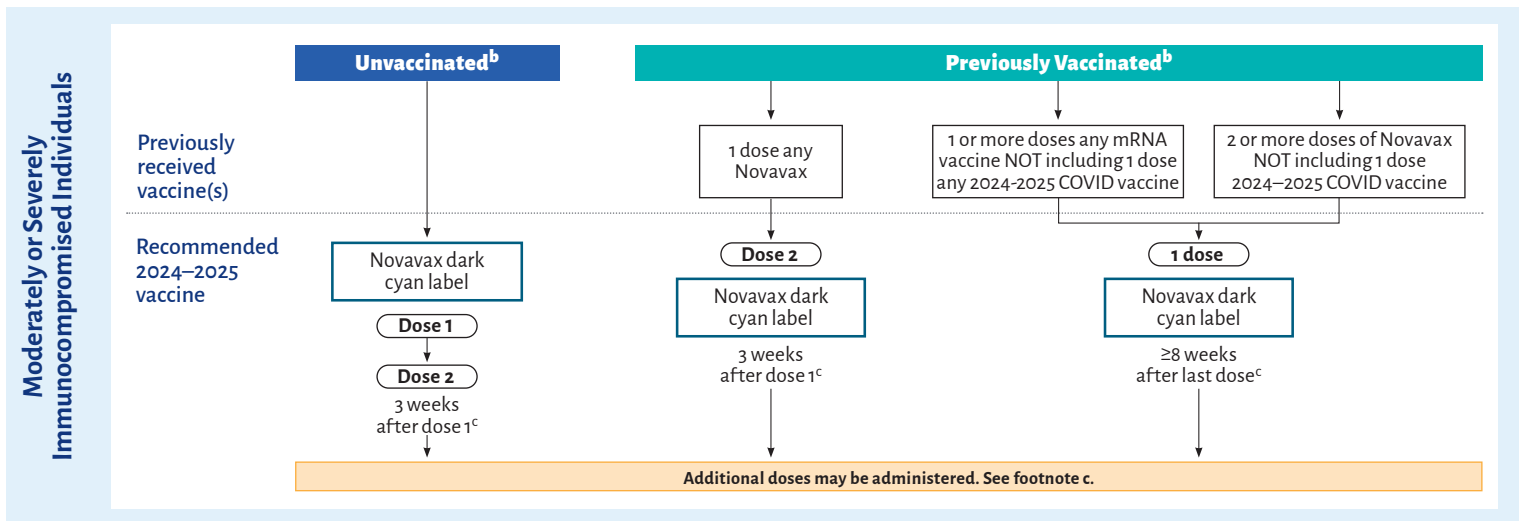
Moderately or Severely Immunocompromised Individuals

Unvaccinated$^{b}$

Previously Vaccinated$^{b}$

Previously received vaccine(s)

1 dose any Novavax

1 or more doses any mRNA vaccine NOT including 1 dose any 2024-2025 COVID vaccine

2 or more doses of Novavax NOT including 1 dose 2024–2025 COVID vaccine

Recommended 2024–2025 vaccine

Novavax dark cyan label

Dose 1

Dose 2

3 weeks after dose 1$^{c}$

Dose 2

Novavax dark cyan label

3 weeks after dose 1$^{c}$

1 dose

Novavax dark cyan label

≥8 weeks after last dose$^{c}$

Additional doses may be administered. See footnote c.